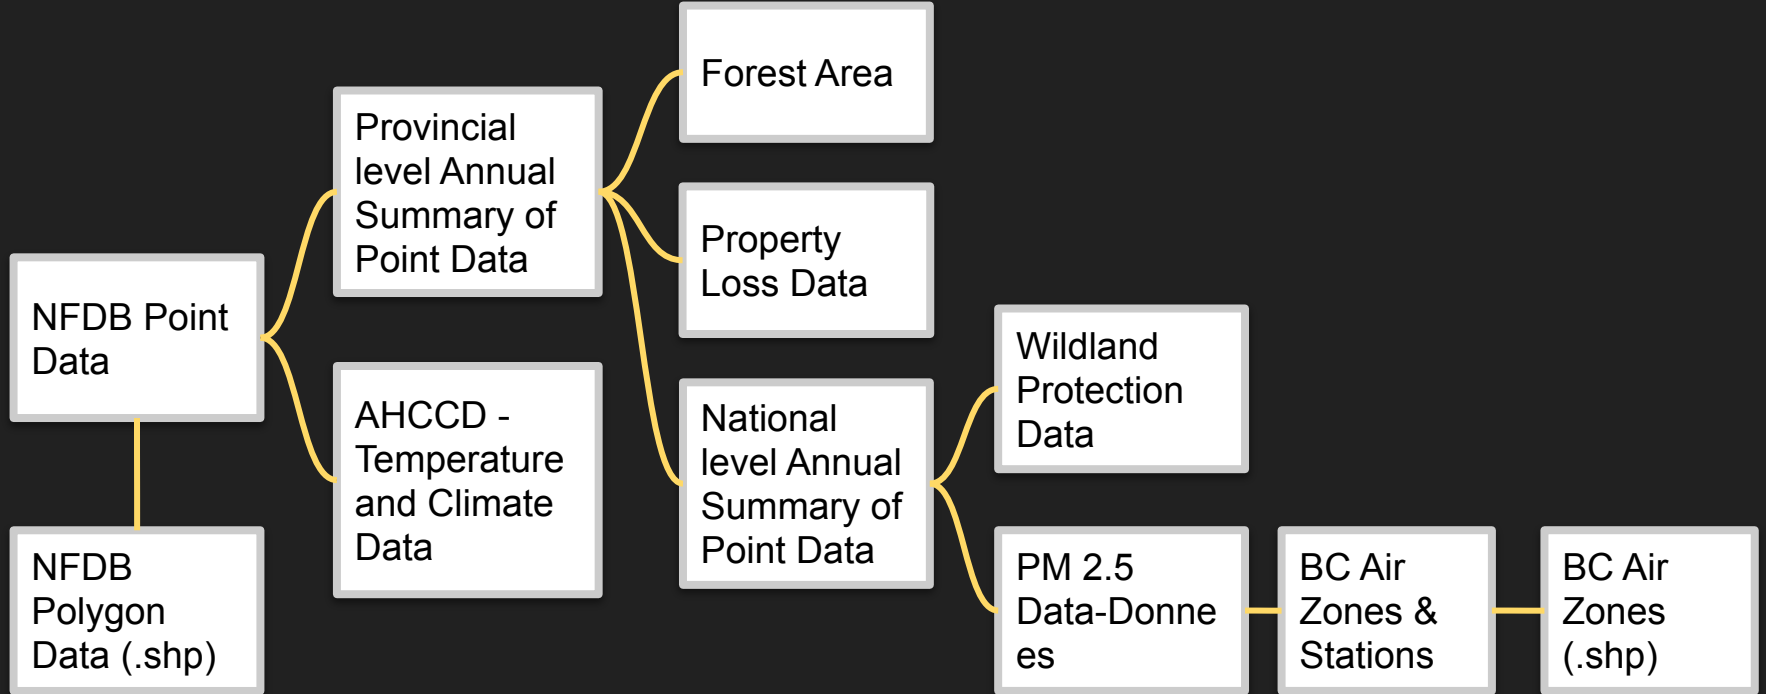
NFDB Point Data

NFDB Polygon Data (.shp)

Provincial level Annual Summary of Point Data

AHCCD - Temperature and Climate Data

Forest Area

Property Loss Data

National level Annual Summary of Point Data

Wildland Protection Data

PM 2.5 Data-Donne es

BC Air Zones & Stations

BC Air Zones (.shp)